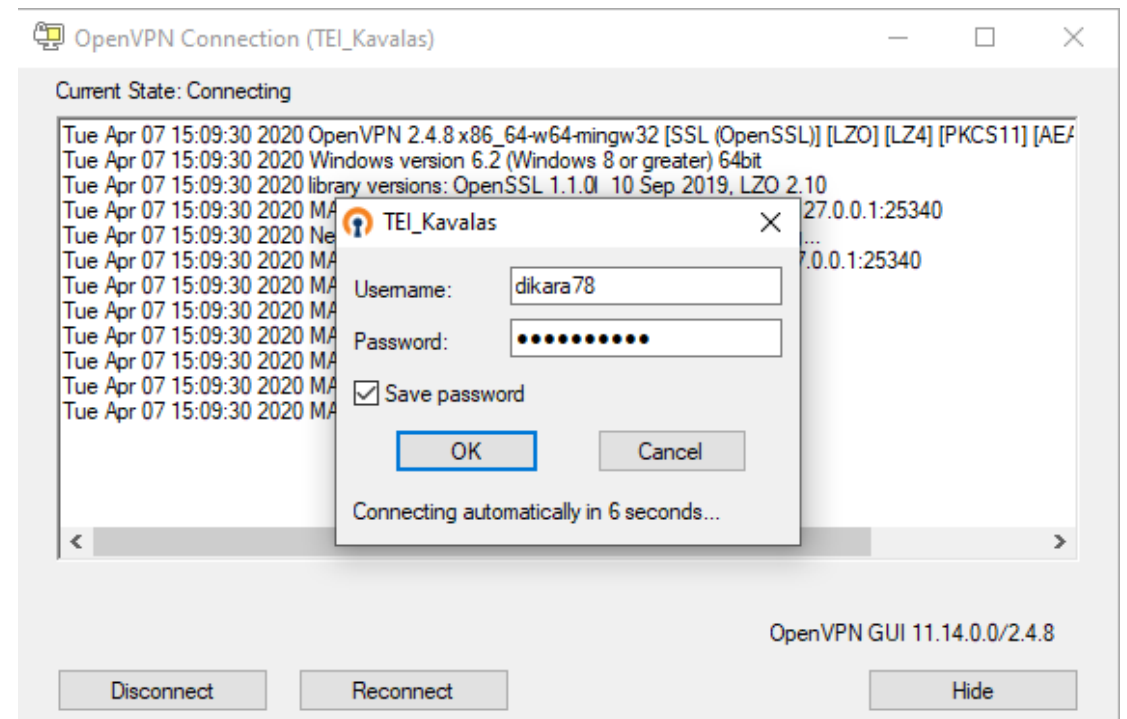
OpenVPN Connection (TEI_Kavalas)

Current State: Connecting

Tue Apr 07 15:09:30 2020 OpenVPN 2.4.8 x86_64-w64-mingw32 [SSL (OpenSSL)] [LZO] [LZ4] [PKCS11] [AE
Tue Apr 07 15:09:30 2020 Windows version 6.2 (Windows 8 or greater) 64bit
Tue Apr 07 15:09:30 2020 library versions: OpenSSL 1.1.0l 10 Sep 2019, LZO 2.10
Tue Apr 07 15:09:30 2020 MA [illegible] 27.0.0.1:25340
Tue Apr 07 15:09:30 2020 Ne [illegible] ...
Tue Apr 07 15:09:30 2020 MA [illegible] 7.0.0.1:25340
Tue Apr 07 15:09:30 2020 MA
Tue Apr 07 15:09:30 2020 MA
Tue Apr 07 15:09:30 2020 MA
Tue Apr 07 15:09:30 2020 MA
Tue Apr 07 15:09:30 2020 MA
Tue Apr 07 15:09:30 2020 MA

TEI_Kavalas

Username: dikara78

Password: •••••••••••

Save password

OK

Cancel

Connecting automatically in 6 seconds...

OpenVPN GUI 11.14.0.0/2.4.8

Disconnect

Reconnect

Hide